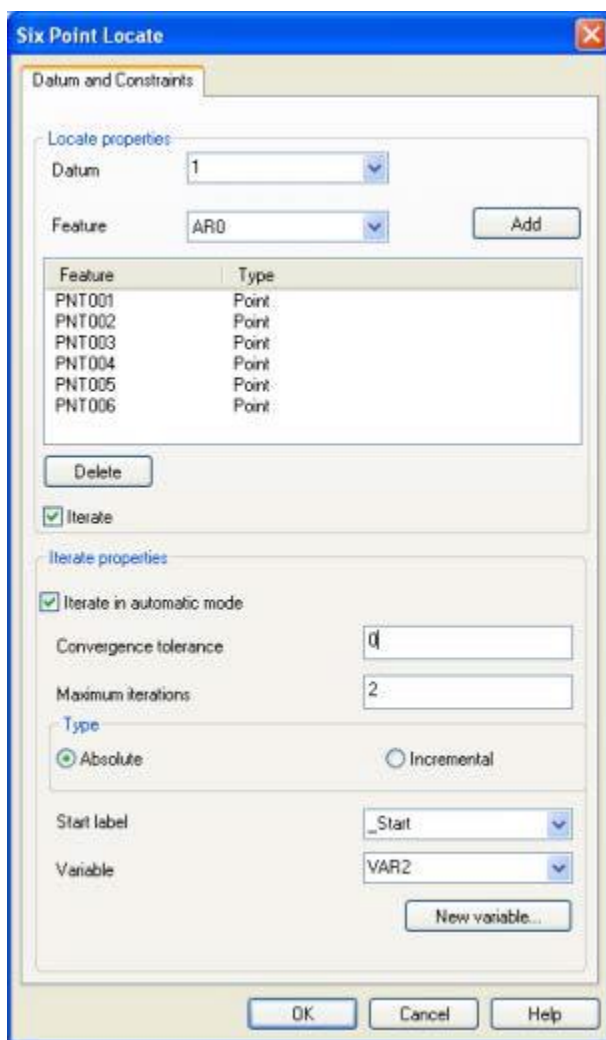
Six Point Locate

Datum and Constraints

Locate properties

Datum 1

Feature AR0

Add

| Feature | Type |
|---|---|
| PNT001 | Point |
| PNT002 | Point |
| PNT003 | Point |
| PNT004 | Point |
| PNT005 | Point |
| PNT006 | Point |

Delete

Iterate

Iterate properties

Iterate in automatic mode

Convergence tolerance 0

Maximum iterations 2

Type

Absolute

Incremental

Start label _Start

Variable VAR2

New variable...

OK

Cancel

Help